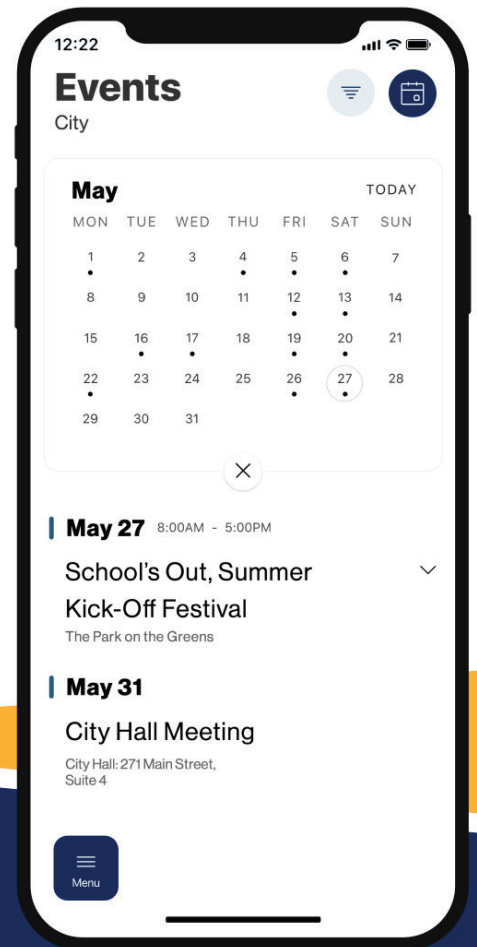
12:22

Events
City

May TODAY

| MON | TUE | WED | THU | FRI | SAT | SUN |
|---|---|---|---|---|---|---|
| 1 | 2 | 3 | 4 | 5 | 6 | 7 |
| 8 | 9 | 10 | 11 | 12 | 13 | 14 |
| 15 | 16 | 17 | 18 | 19 | 20 | 21 |
| 22 | 23 | 24 | 25 | 26 | 27 | 28 |
| 29 | 30 | 31 | | | | |

May 27 8:00AM - 5:00PM

School's Out, Summer Kick-Off Festival
The Park on the Greens

May 31

City Hall Meeting
City Hall: 271 Main Street, Suite 4

Menu